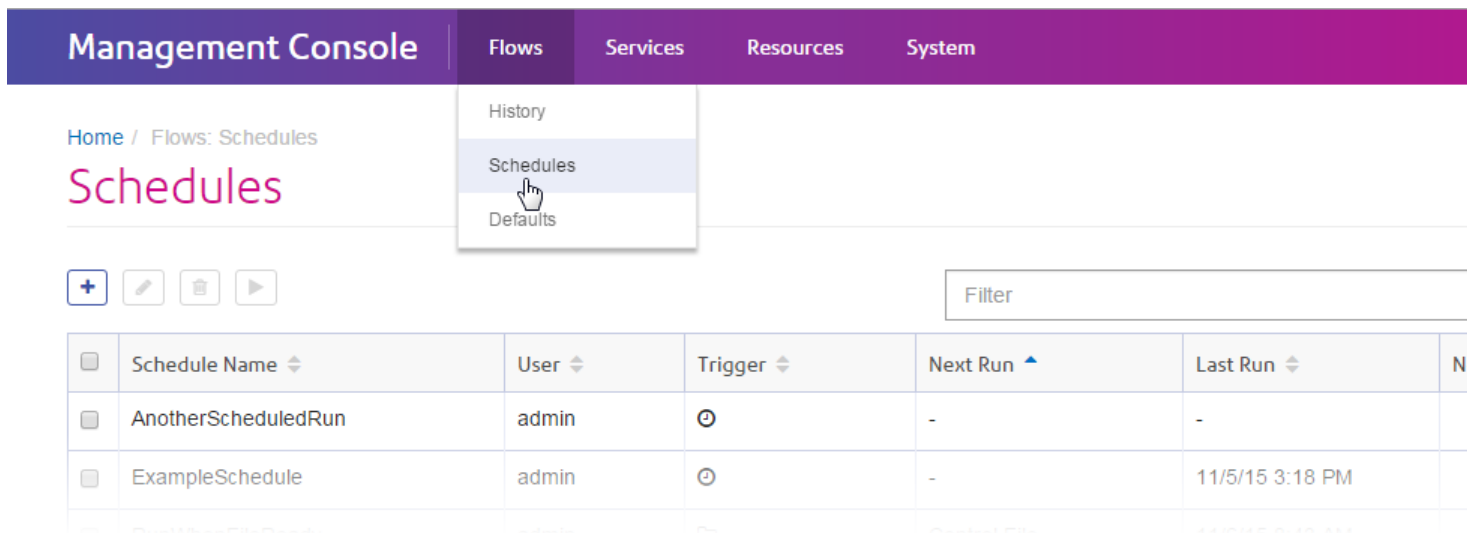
Management Console | Flows | Services | Resources | System

History
Schedules
Defaults

Home / Flows: Schedules

Schedules

+

Filter

| | Schedule Name | User | Trigger | Next Run | Last Run | N |
|---|---|---|---|---|---|---|
| | AnotherScheduledRun | admin | | - | - | |
| | ExampleSchedule | admin | | - | 11/5/15 3:18 PM | |
| | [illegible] | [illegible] | | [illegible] | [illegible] | |